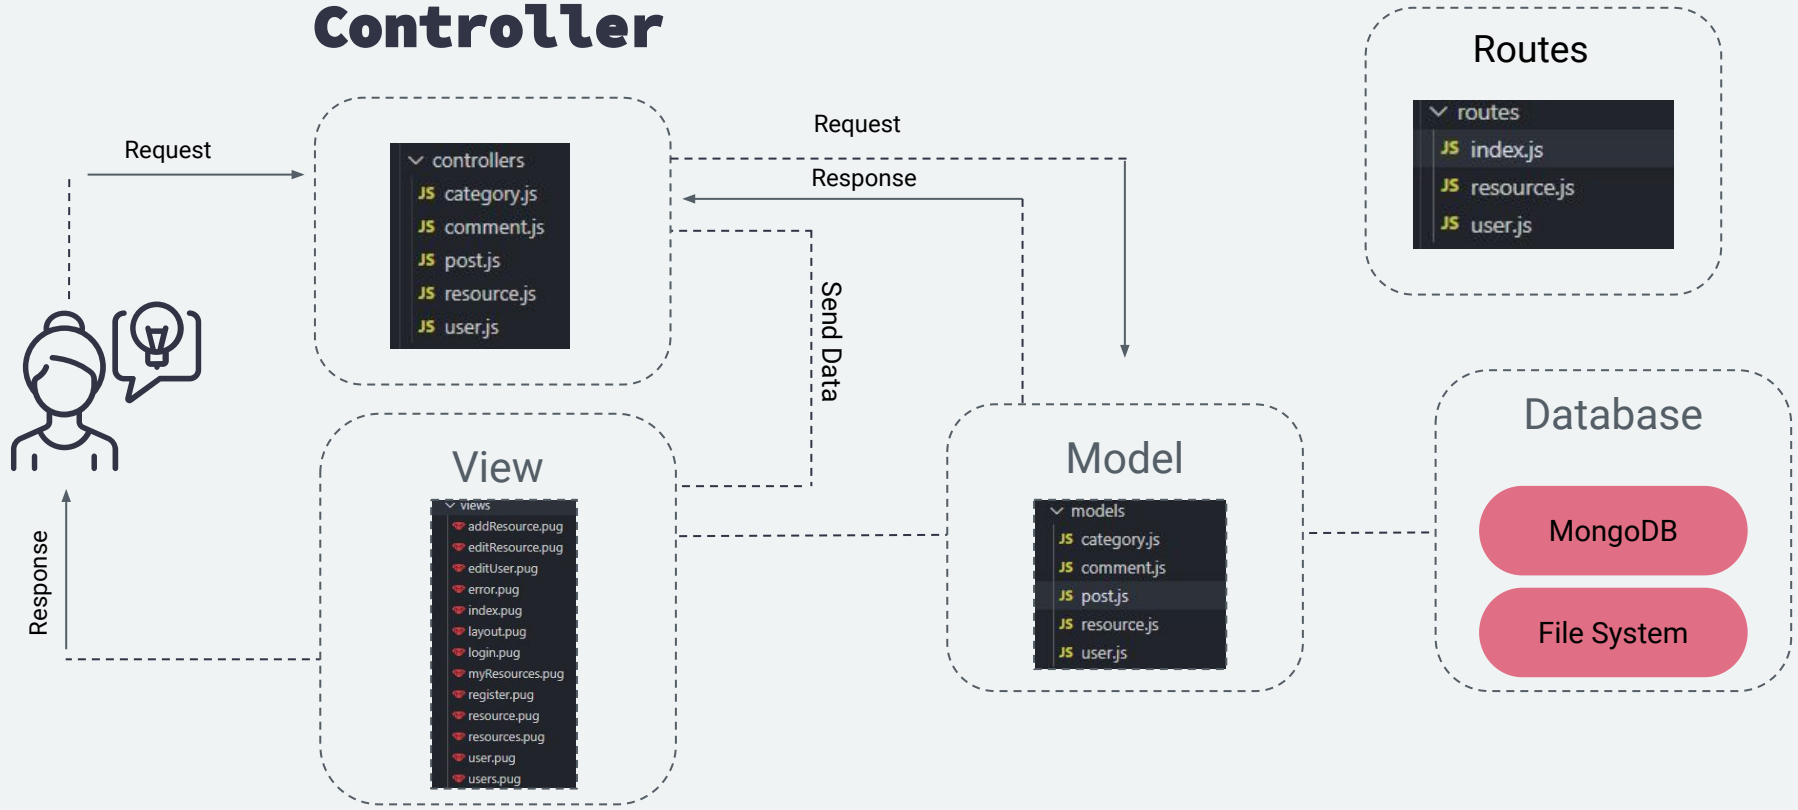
Controller

Request

controllers
JS category.js
JS comment.js
JS post.js
JS resource.js
JS user.js

Request

Response

Send Data

Routes

routes
JS index.js
JS resource.js
JS user.js

View

views
addResource.pug
editResource.pug
editUser.pug
error.pug
index.pug
layout.pug
login.pug
myResources.pug
register.pug
resource.pug
resources.pug
user.pug
users.pug

Response

Model

models
JS category.js
JS comment.js
JS post.js
JS resource.js
JS user.js

Database

MongoDB

File System